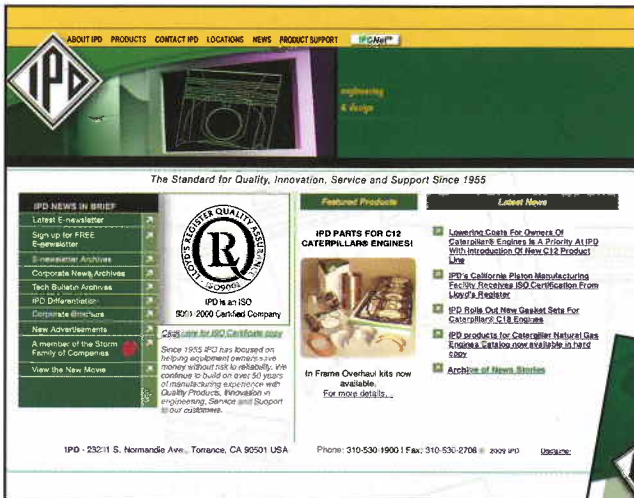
ABOUT IPD PRODUCTS CONTACT IPD LOCATIONS NEWS PRODUCT SUPPORT IPDNet

IPD

engineering & design

The Standard for Quality, Innovation, Service and Support Since 1955

IPD NEWS IN BRIEF

Latest E-newsletter

Sign up for FREE E-newsletter

E-newsletter Archives

Corporate News Archives

Tech Bulletin Archives

IPD Differentiation

Corporate Brochure

New Advertisements

A member of the Storm Family of Companies

View the New Movie

LLOYD'S REGISTER QUALITY ASSURANCE ISO9000

IPD is an ISO 9001-2000 Certified Company

Click here for ISO Certificate copy

Since 1955 IPD has focused on helping equipment owners save money without risk to reliability. We continue to build on over 50 years of manufacturing experience with Quality Products, Innovation in engineering, Service and Suport to our customers.

Featured Products

IPD PARTS FOR C12 CATERPILLAR® ENGINES!

In Frame Overhaul kits now available.
For more details...

Latest News

Lowering Costs For Owners Of Caterpillar® Engines Is A Priority At IPD With Introduction Of New C12 Product Line

IPD's California Piston Manufacturing Facility Receives ISO Certification From Lloyd's Register

IPD Rolls Out New Gasket Sets For Caterpillar® C18 Engines

IPD products for Caterpillar Natural Gas Engines Catalog now available in hard copy

Archive of News Stories

IPD - 23231 S. Normandie Ave., Torrance, CA 90501 USA

Phone: 310-530-1900 | Fax: 310-530-2706 © 2009 IPD Disclaimer